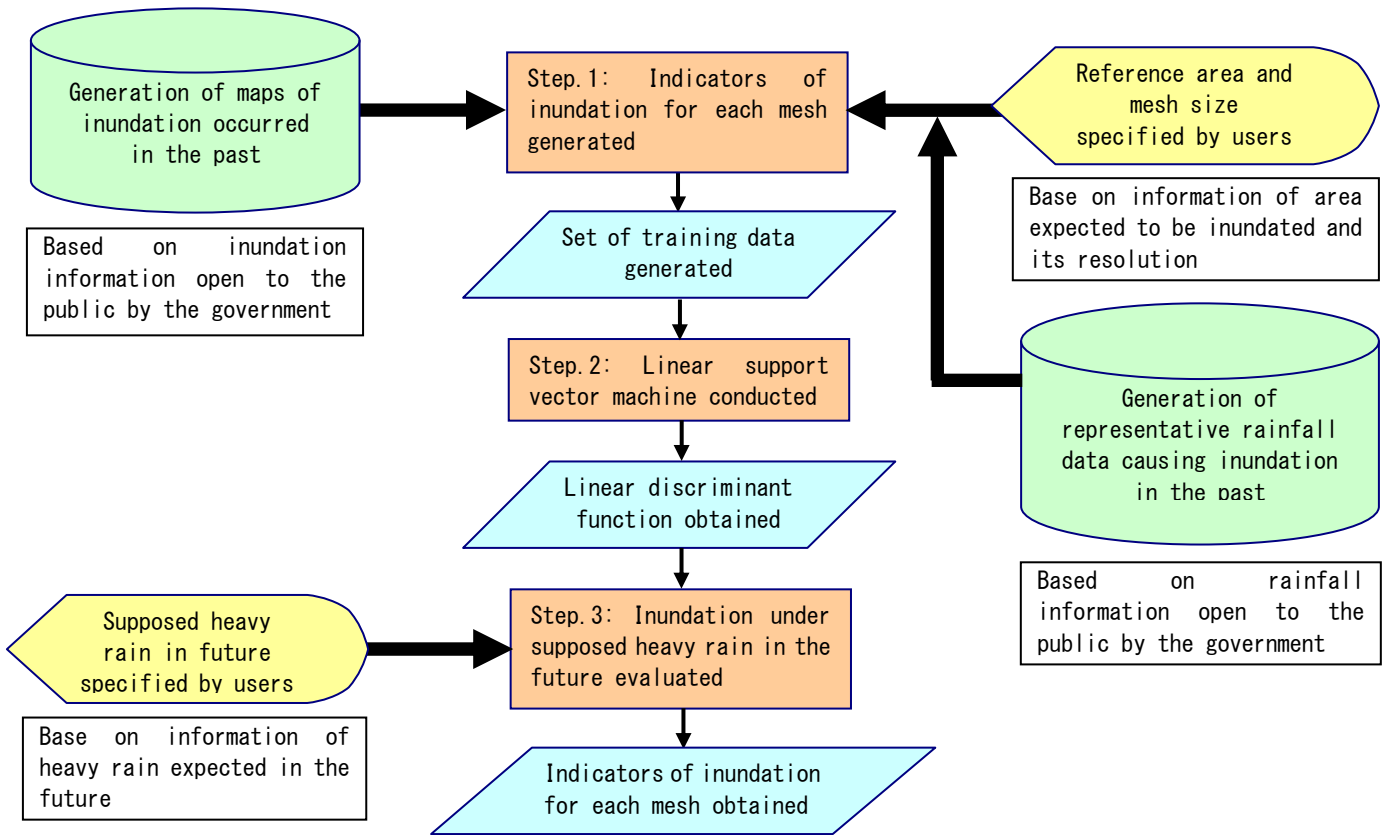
Generation of maps of inundation occurred in the past

Based on inundation information open to the public by the government

Step.1: Indicators of inundation for each mesh generated

Reference area and mesh size specified by users

Base on information of area expected to be inundated and its resolution

Set of training data generated

Step.2: Linear support vector machine conducted

Generation of representative rainfall data causing inundation in the past

Linear discriminant function obtained

Based on rainfall information open to the public by the government

Supposed heavy rain in future specified by users

Base on information of heavy rain expected in the future

Step.3: Inundation under supposed heavy rain in the future evaluated

Indicators of inundation for each mesh obtained